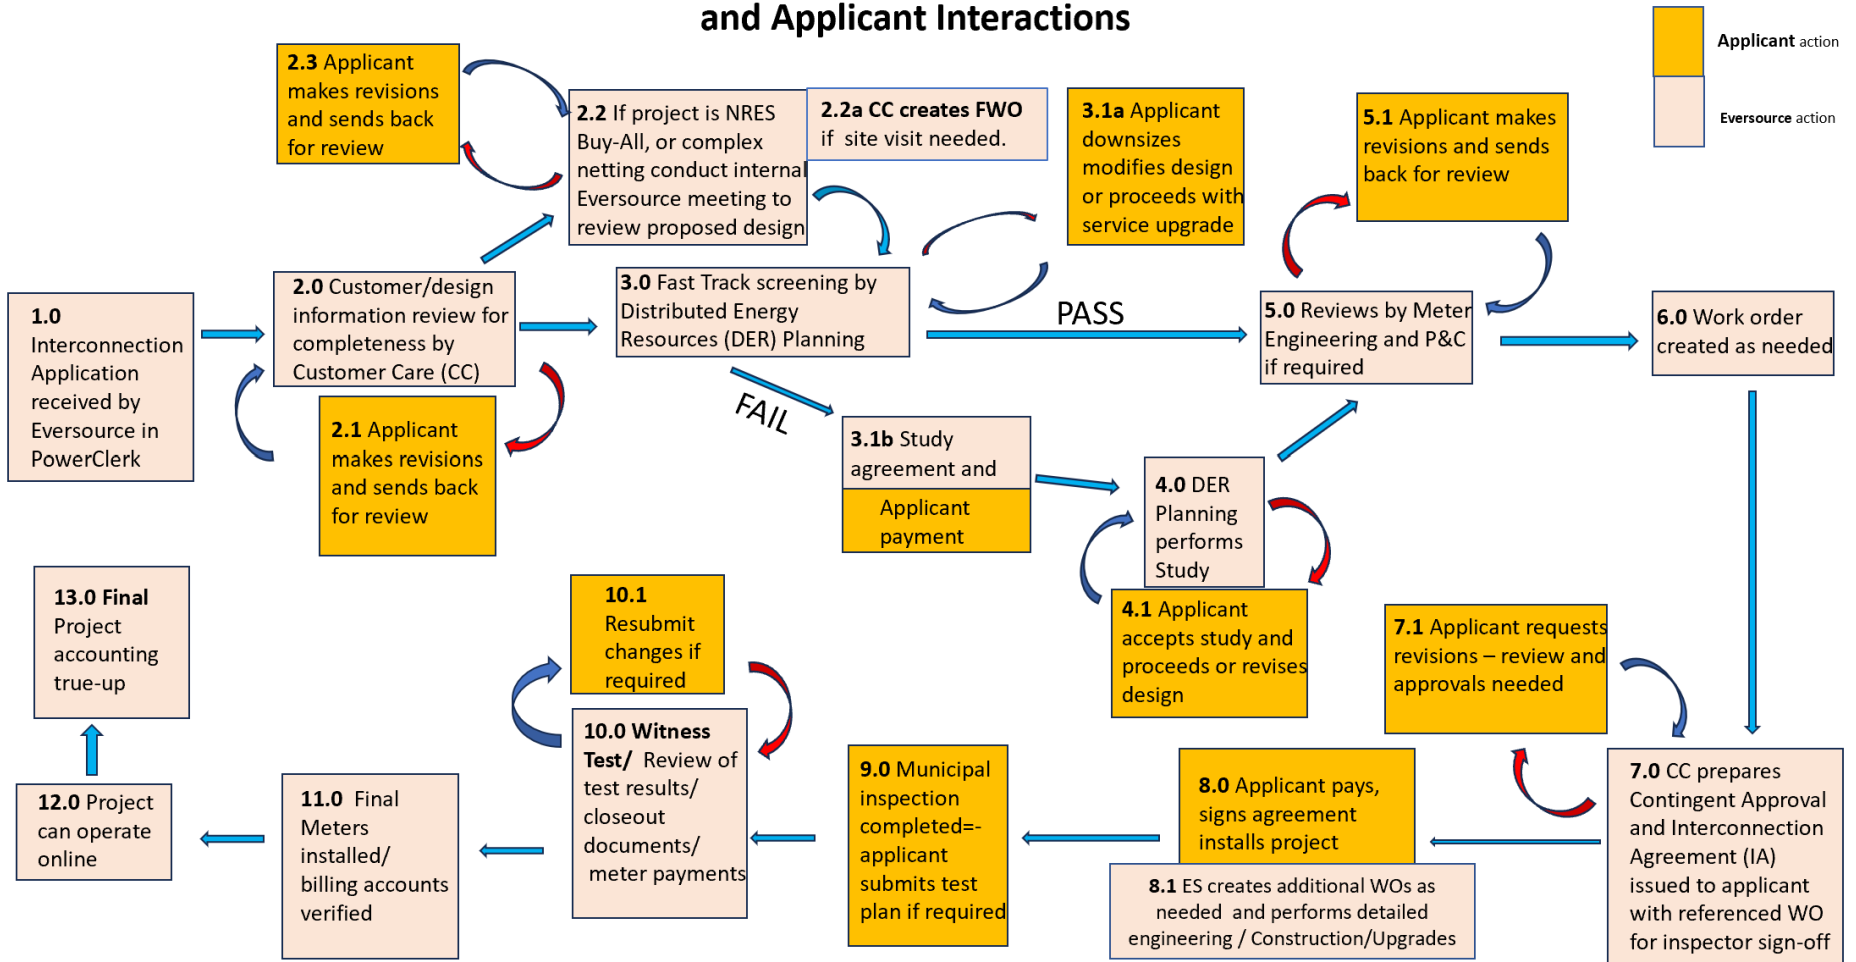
and Applicant Interactions

Applicant action

Eversource action

2.3 Applicant makes revisions and sends back for review

2.2 If project is NRES Buy-All, or complex netting conduct internal Eversource meeting to review proposed design

2.2a CC creates FWO if site visit needed.

3.1a Applicant downsizes modifies design or proceeds with service upgrade

5.1 Applicant makes revisions and sends back for review

1.0 Interconnection Application received by Eversource in PowerClerk

2.0 Customer/design information review for completeness by Customer Care (CC)

3.0 Fast Track screening by Distributed Energy Resources (DER) Planning

PASS

5.0 Reviews by Meter Engineering and P&C if required

6.0 Work order created as needed

2.1 Applicant makes revisions and sends back for review

FAIL

3.1b Study agreement and

Applicant payment

4.0 DER Planning performs Study

4.1 Applicant accepts study and proceeds or revises design

13.0 Final Project accounting true-up

10.1 Resubmit changes if required

7.1 Applicant requests revisions – review and approvals needed

10.0 Witness Test/ Review of test results/ closeout documents/ meter payments

9.0 Municipal inspection completed=- applicant submits test plan if required

8.0 Applicant pays, signs agreement installs project

7.0 CC prepares Contingent Approval and Interconnection Agreement (IA) issued to applicant with referenced WO for inspector sign-off

12.0 Project can operate online

11.0 Final Meters installed/ billing accounts verified

8.1 ES creates additional WOs as needed and performs detailed engineering / Construction/Upgrades